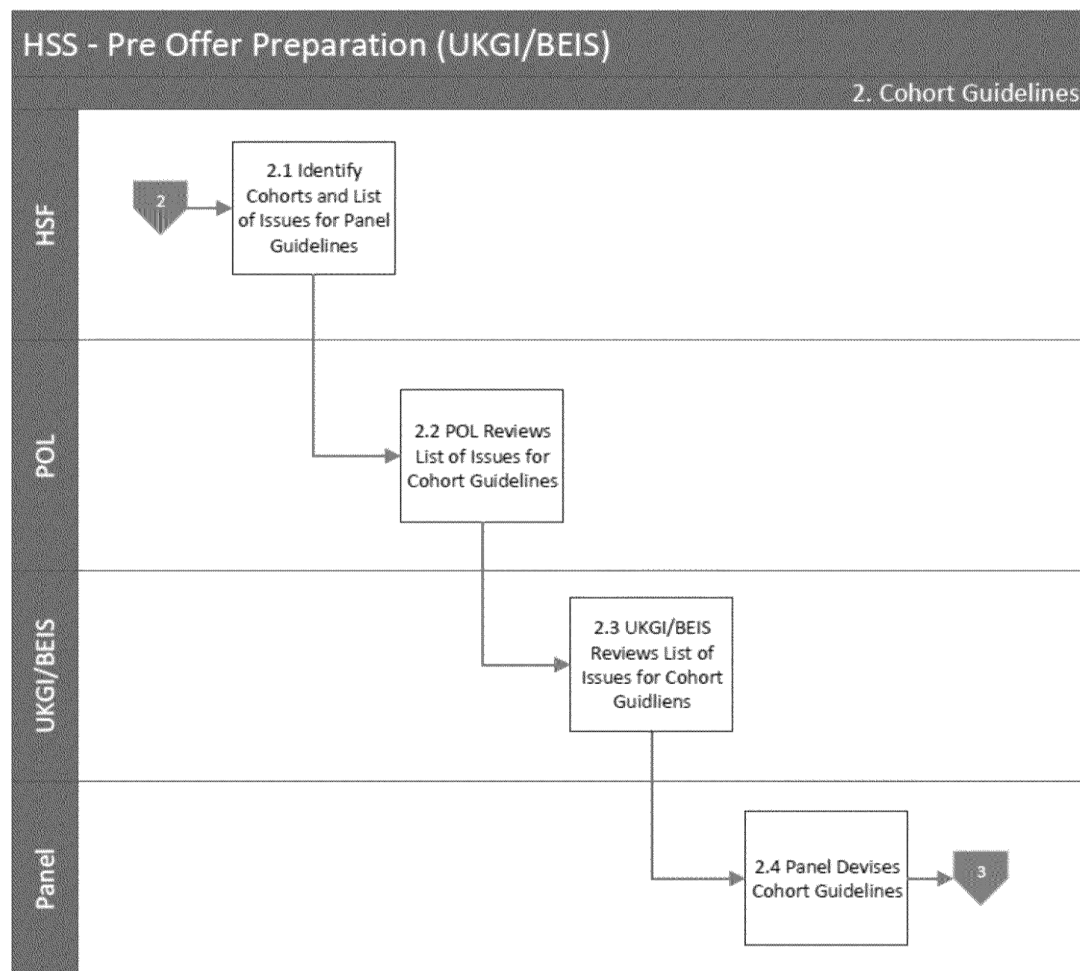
HSS - Pre Offer Preparation (UKGI/BEIS)

2. Cohort Guidelines

HSF

2

2.1 Identify Cohorts and List of Issues for Panel Guidelines

POL

2.2 POL Reviews List of Issues for Cohort Guidelines

UKGI/BEIS

2.3 UKGI/BEIS Reviews List of Issues for Cohort Guidliens

Panel

2.4 Panel Devises Cohort Guidelines

3